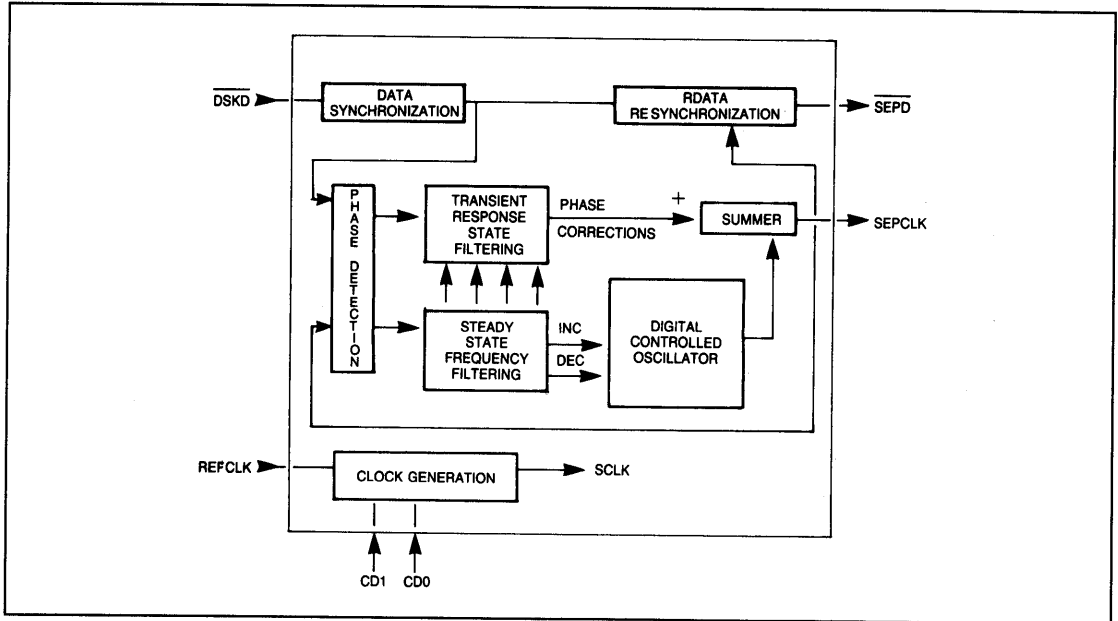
$\overline{DSKD}$

DATA SYNCHRONIZATION

RDATA RE SYNCHRONIZATION

$\overline{SEPD}$

PHASE DETECTION

TRANSIENT RESPONSE STATE FILTERING

PHASE

CORRECTIONS

+

SUMMER

SEPCLK

STEADY STATE FREQUENCY FILTERING

INC

DEC

DIGITAL CONTROLLED OSCILLATOR

REFCLK

CLOCK GENERATION

SCLK

CD1

CD0